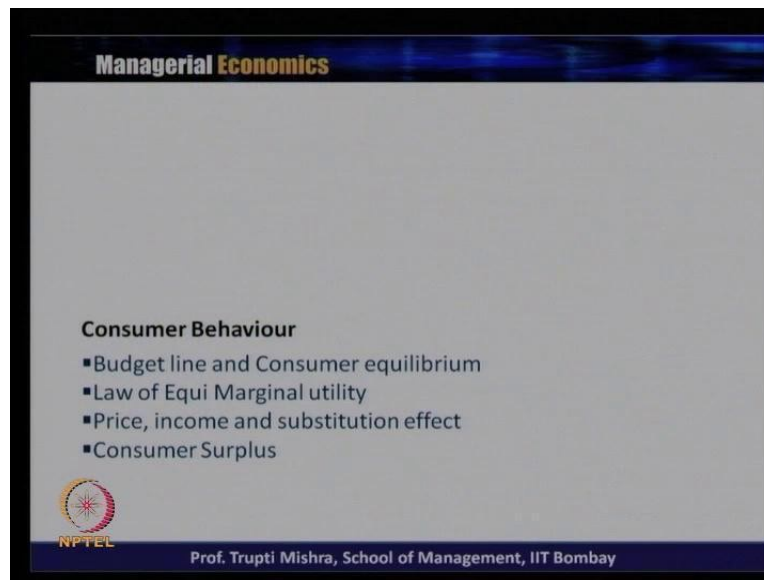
Managerial Economics

Consumer Behaviour

- Budget line and Consumer equilibrium
- Law of Equi Marginal utility
- Price, income and substitution effect
- Consumer Surplus

NPTEL

Prof. Trupti Mishra, School of Management, IIT Bombay